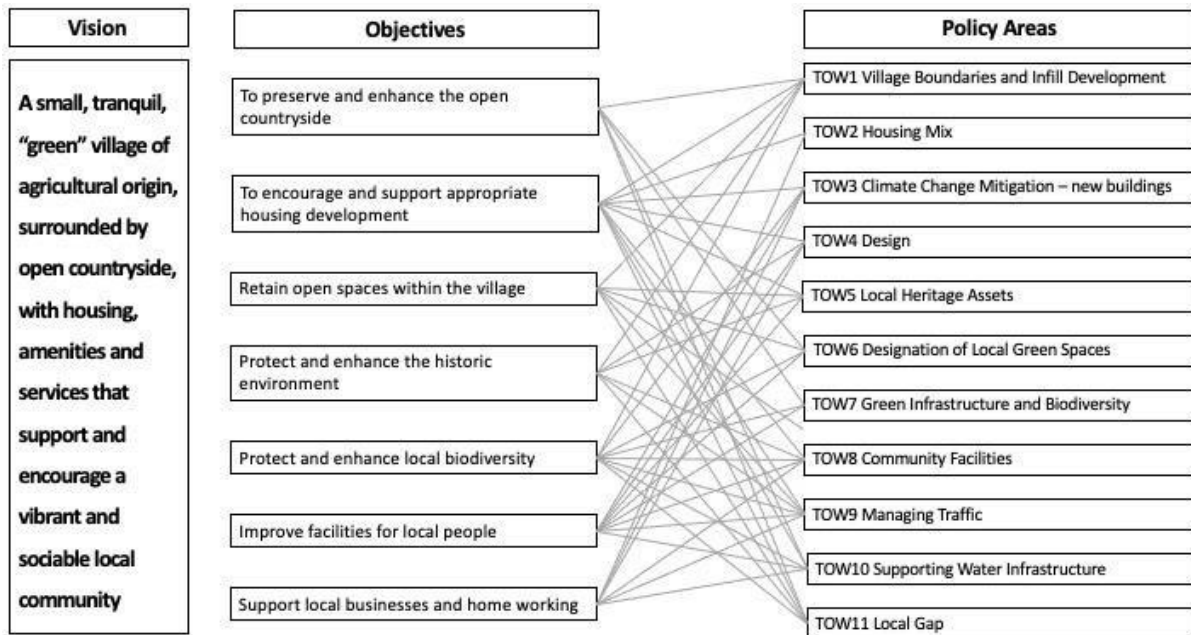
Vision

A small, tranquil, "green" village of agricultural origin, surrounded by open countryside, with housing, amenities and services that support and encourage a vibrant and sociable local community

Objectives

To preserve and enhance the open countryside

To encourage and support appropriate housing development

Retain open spaces within the village

Protect and enhance the historic environment

Protect and enhance local biodiversity

Improve facilities for local people

Support local businesses and home working

Policy Areas

TOW1 Village Boundaries and Infill Development

TOW2 Housing Mix

TOW3 Climate Change Mitigation – new buildings

TOW4 Design

TOW5 Local Heritage Assets

TOW6 Designation of Local Green Spaces

TOW7 Green Infrastructure and Biodiversity

TOW8 Community Facilities

TOW9 Managing Traffic

TOW10 Supporting Water Infrastructure

TOW11 Local Gap